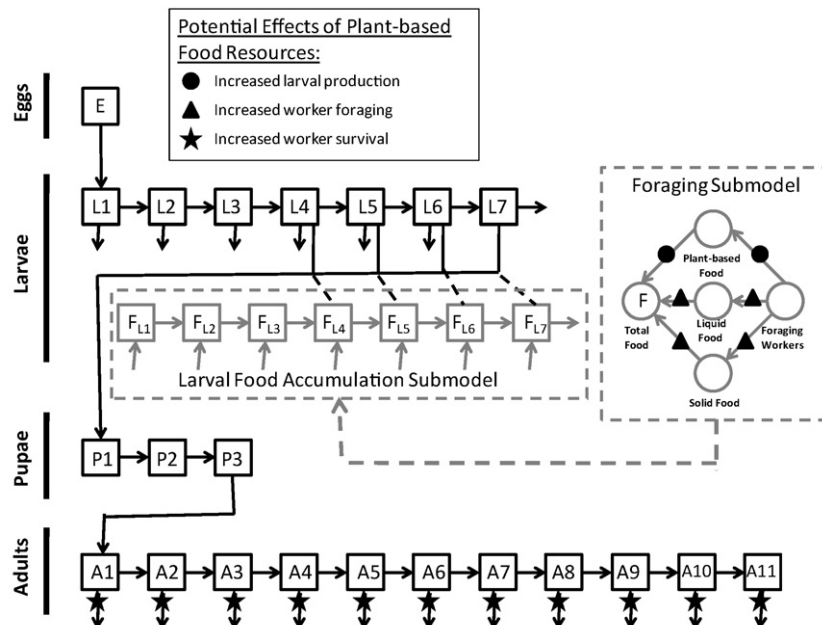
Potential Effects of Plant-based Food Resources:
Increased larval production
Increased worker foraging
Increased worker survival

Eggs
E

Larvae
L1 L2 L3 L4 L5 L6 L7

Foraging Submodel
Plant-based Food
F
Total Food
Liquid Food
Foraging Workers
Solid Food

$F_{L1}$ $F_{L2}$ $F_{L3}$ $F_{L4}$ $F_{L5}$ $F_{L6}$ $F_{L7}$
Larval Food Accumulation Submodel

Pupae
P1 P2 P3

Adults
A1 A2 A3 A4 A5 A6 A7 A8 A9 A10 A11